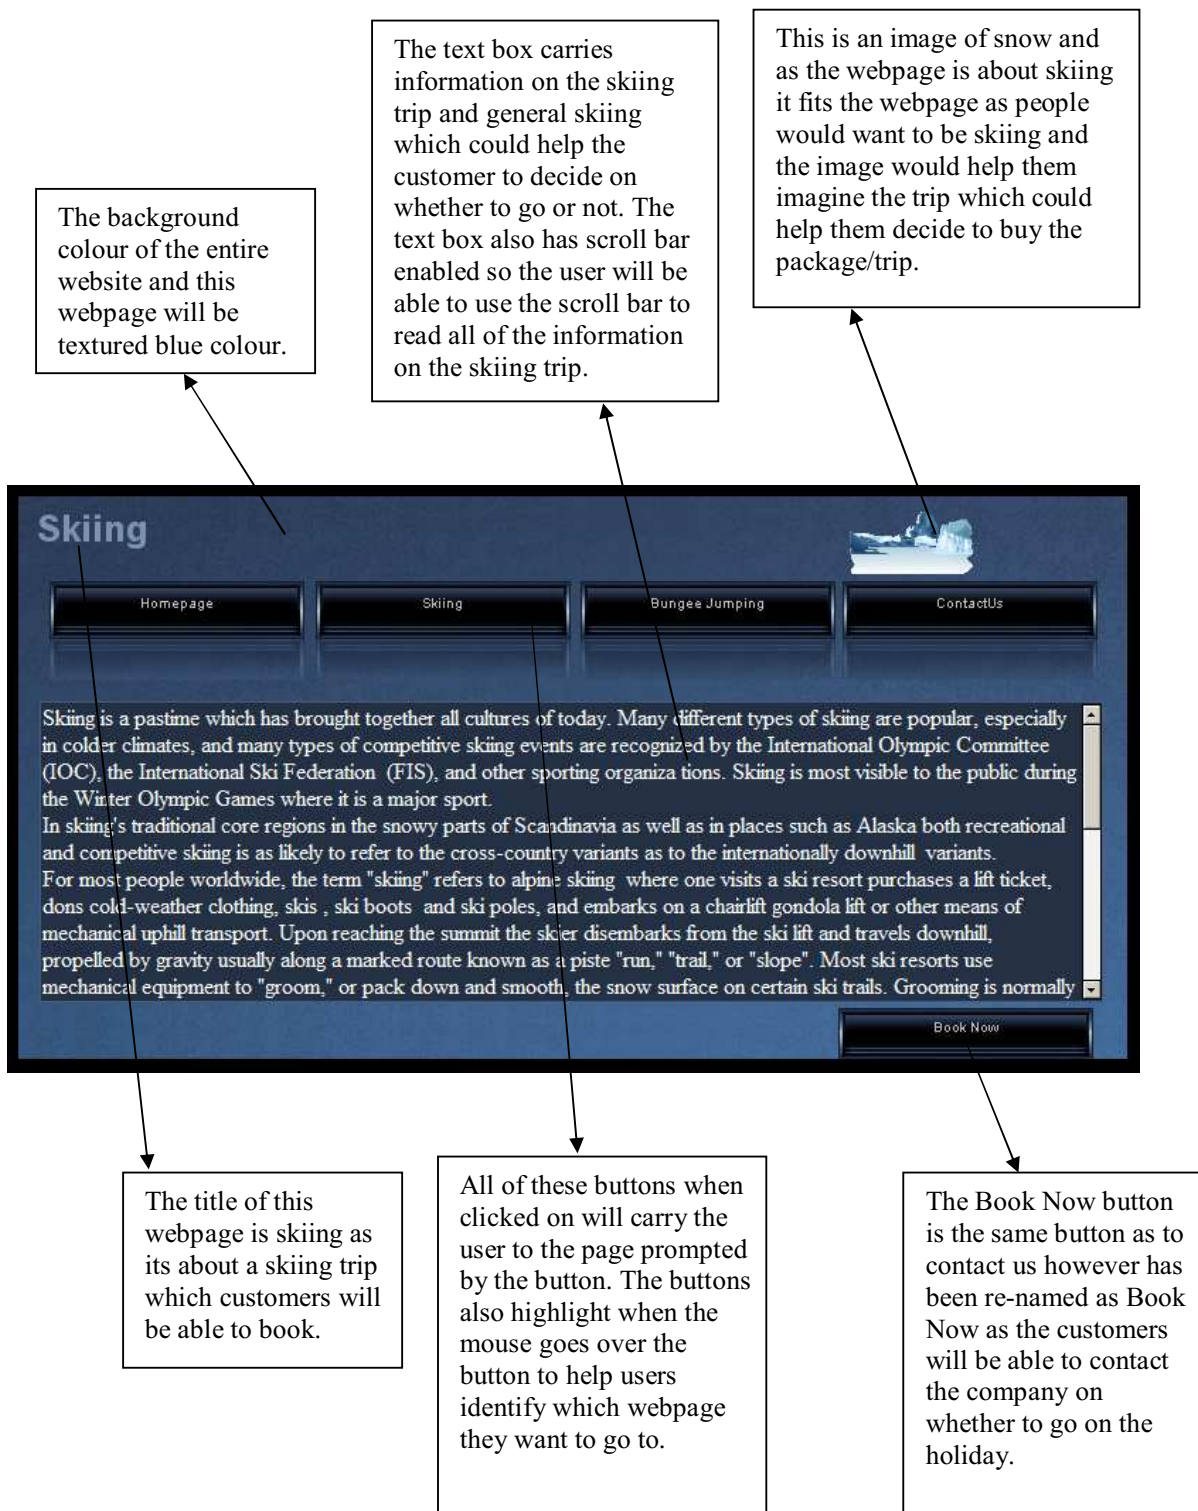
The text box carries information on the skiing trip and general skiing which could help the customer to decide on whether to go or not. The text box also has scroll bar enabled so the user will be able to use the scroll bar to read all of the information on the skiing trip.

This is an image of snow and as the webpage is about skiing it fits the webpage as people would want to be skiing and the image would help them imagine the trip which could help them decide to buy the package/trip.

The background colour of the entire website and this webpage will be textured blue colour.

Skiing

Homepage

Skiing

Bungee Jumping

ContactUs

Skiing is a pastime which has brought together all cultures of today. Many different types of skiing are popular, especially in colder climates, and many types of competitive skiing events are recognized by the International Olympic Committee (IOC), the International Ski Federation (FIS), and other sporting organiza tions. Skiing is most visible to the public during the Winter Olympic Games where it is a major sport.
In skiing's traditional core regions in the snowy parts of Scandinavia as well as in places such as Alaska both recreational and competitive skiing is as likely to refer to the cross-country variants as to the internationally downhill variants.
For most people worldwide, the term "skiing" refers to alpine skiing where one visits a ski resort purchases a lift ticket, dons cold-weather clothing, skis , ski boots and ski poles, and embarks on a chairlift gondola lift or other means of mechanical uphill transport. Upon reaching the summit the skier disembarks from the ski lift and travels downhill, propelled by gravity usually along a marked route known as a piste "run," "trail," or "slope". Most ski resorts use mechanical equipment to "groom," or pack down and smooth, the snow surface on certain ski trails. Grooming is normally

Book Now

The title of this webpage is skiing as its about a skiing trip which customers will be able to book.

All of these buttons when clicked on will carry the user to the page prompted by the button. The buttons also highlight when the mouse goes over the button to help users identify which webpage they want to go to.

The Book Now button is the same button as to contact us however has been re-named as Book Now as the customers will be able to contact the company on whether to go on the holiday.